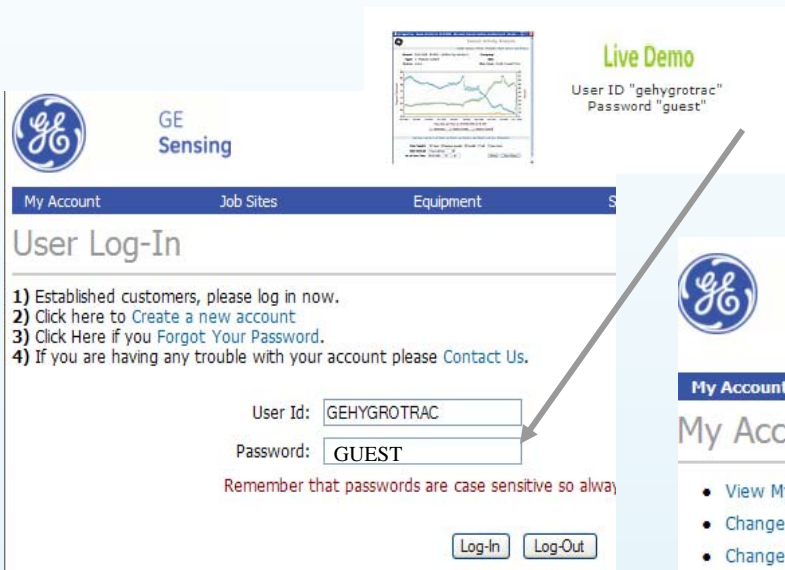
Live Demo

User ID "gehygrotrac"
Password "guest"

GE
Sensing

My Account | Job Sites | Equipment | S

User Log-In

1) Established customers, please log in now.
2) Click here to Create a new account
3) Click Here if you Forgot Your Password.
4) If you are having any trouble with your account please Contact Us.

User Id: GEHYGROTRAC

Password: GUEST

Remember that passwords are case sensitive so alway

Log-In | Log-Out

My Account

My Acc

• View M
• Change
• Change